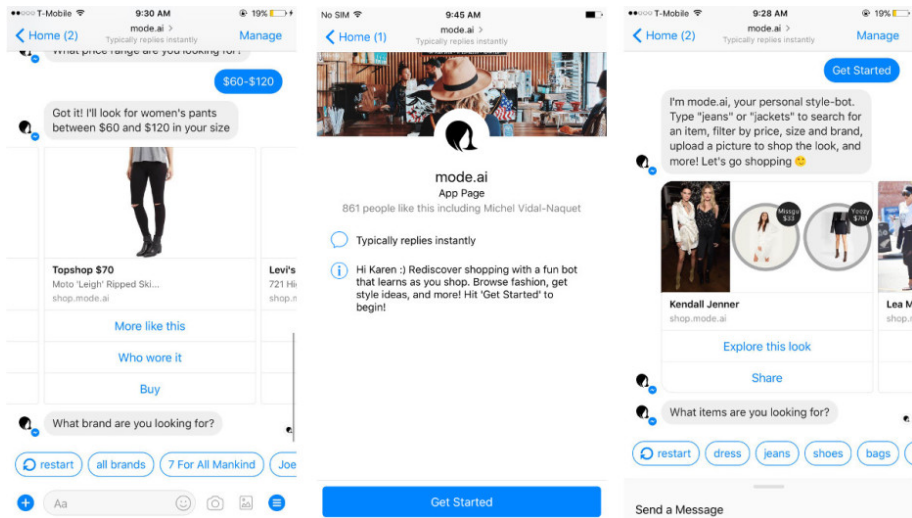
●●○○○ T-Mobile 9:30 AM 19%

Home (2) mode.ai > Typically replies instantly Manage

What price range are you looking for?

$60-$120

Got it! I'll look for women's pants between $60 and $120 in your size

Topshop $70
Moto 'Leigh' Ripped Ski...
shop.mode.ai

Levi's
721 Hi
shop.m

More like this

Who wore it

Buy

What brand are you looking for?

restart all brands 7 For All Mankind Joe

Aa

No SIM 9:45 AM

Home (1) mode.ai > Typically replies instantly

mode.ai
App Page
861 people like this including Michel Vidal-Naquet

Typically replies instantly

Hi Karen :) Rediscover shopping with a fun bot that learns as you shop. Browse fashion, get style ideas, and more! Hit 'Get Started' to begin!

Get Started

●●○○○ T-Mobile 9:28 AM 19%

Home (2) mode.ai > Typically replies instantly Manage

Get Started

I'm mode.ai, your personal style-bot. Type "jeans" or "jackets" to search for an item, filter by price, size and brand, upload a picture to shop the look, and more! Let's go shopping 🙂

Missguided $33

Yoozy $761

Kendall Jenner
shop.mode.ai

Lea M
shop.

Explore this look

Share

What items are you looking for?

restart dress jeans shoes bags

Send a Message